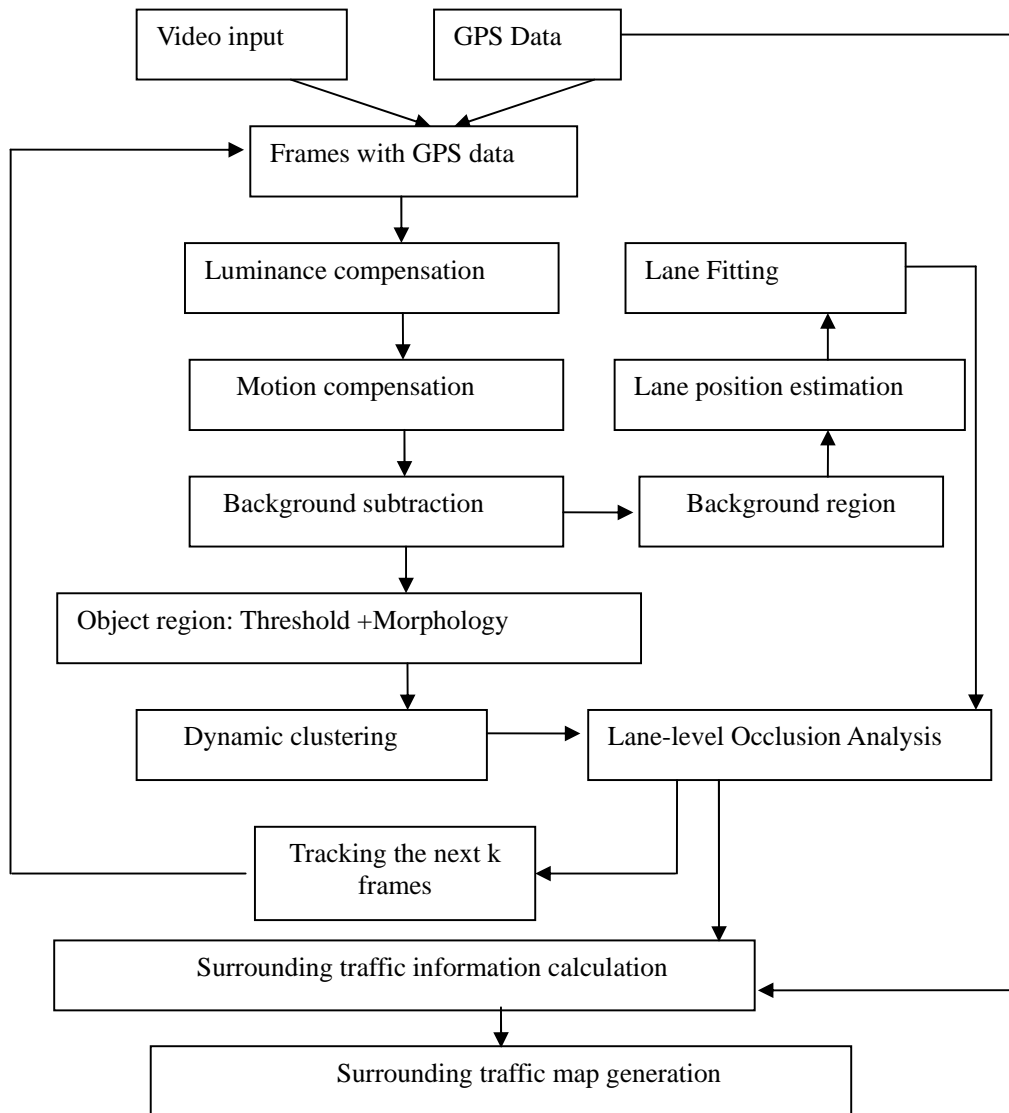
Video input

GPS Data

Frames with GPS data

Luminance compensation

Lane Fitting

Motion compensation

Lane position estimation

Background subtraction

Background region

Object region: Threshold +Morphology

Dynamic clustering

Lane-level Occlusion Analysis

Tracking the next k frames

Surrounding traffic information calculation

Surrounding traffic map generation